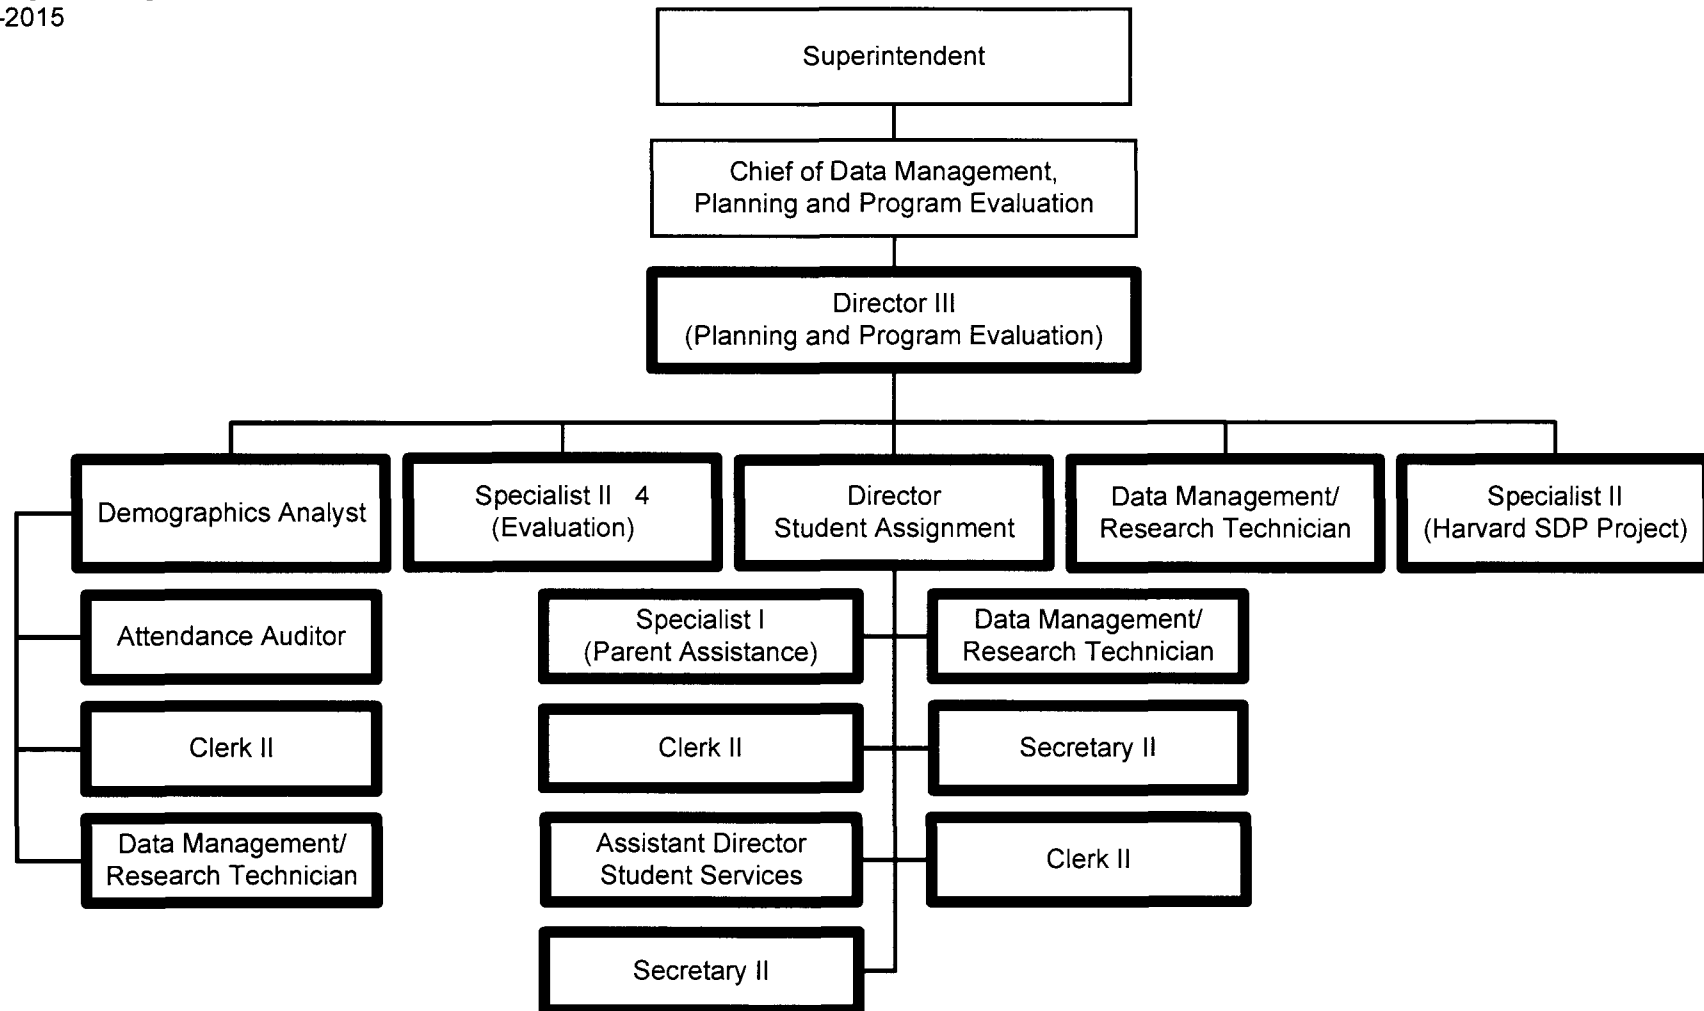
-2015

Superintendent

Chief of Data Management, Planning and Program Evaluation

Director III (Planning and Program Evaluation)

Demographics Analyst

Specialist II 4 (Evaluation)

Director Student Assignment

Data Management/ Research Technician

Specialist II (Harvard SDP Project)

Attendance Auditor

Clerk II

Data Management/ Research Technician

Specialist I (Parent Assistance)

Data Management/ Research Technician

Clerk II

Secretary II

Assistant Director Student Services

Clerk II

Secretary II